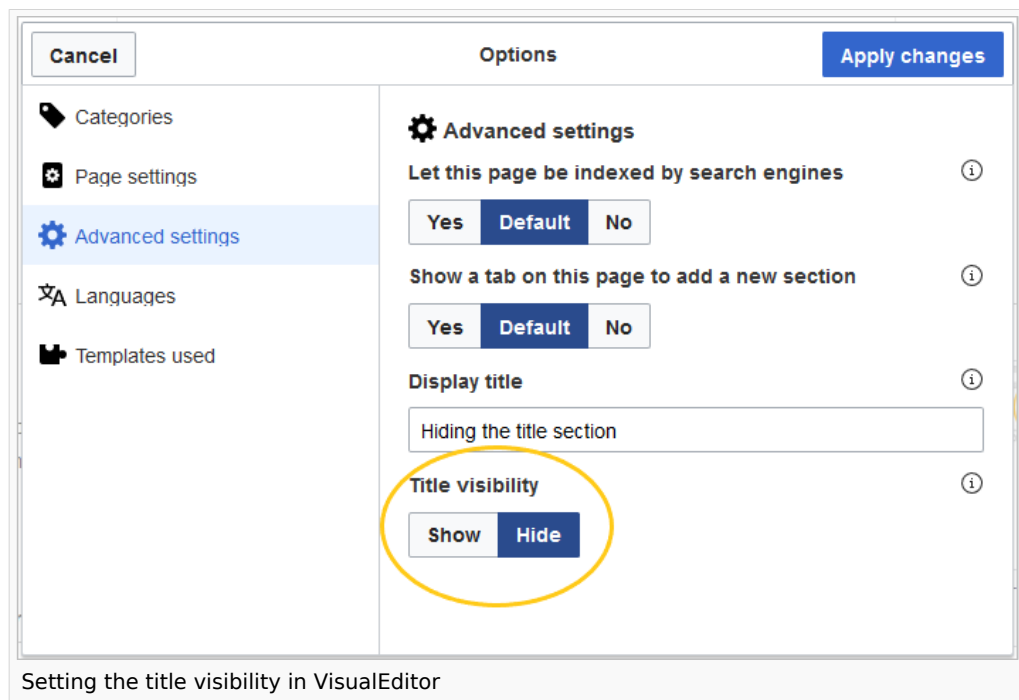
Cancel
Options
Apply changes

Categories
Page settings
Advanced settings
Languages
Templates used

Advanced settings

Let this page be indexed by search engines
Yes | Default | No

Show a tab on this page to add a new section
Yes | Default | No

Display title
Hiding the title section

Title visibility
Show | Hide

Setting the title visibility in VisualEditor